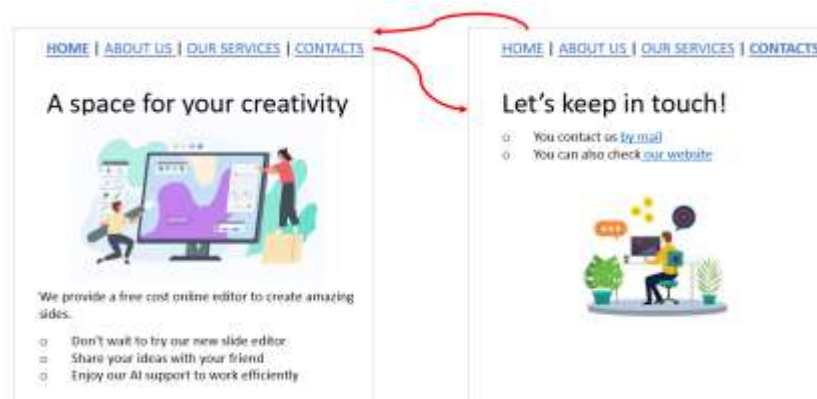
HOME | ABOUT US | OUR SERVICES | CONTACTS

A space for your creativity

We provide a free cost online editor to create amazing sides.

- Don't wait to try our new slide editor
- Share your ideas with your friend
- Enjoy our AI support to work efficiently

HOME | ABOUT US | OUR SERVICES | CONTACTS

Let's keep in touch!

- You contact us by mail
- You can also check our website